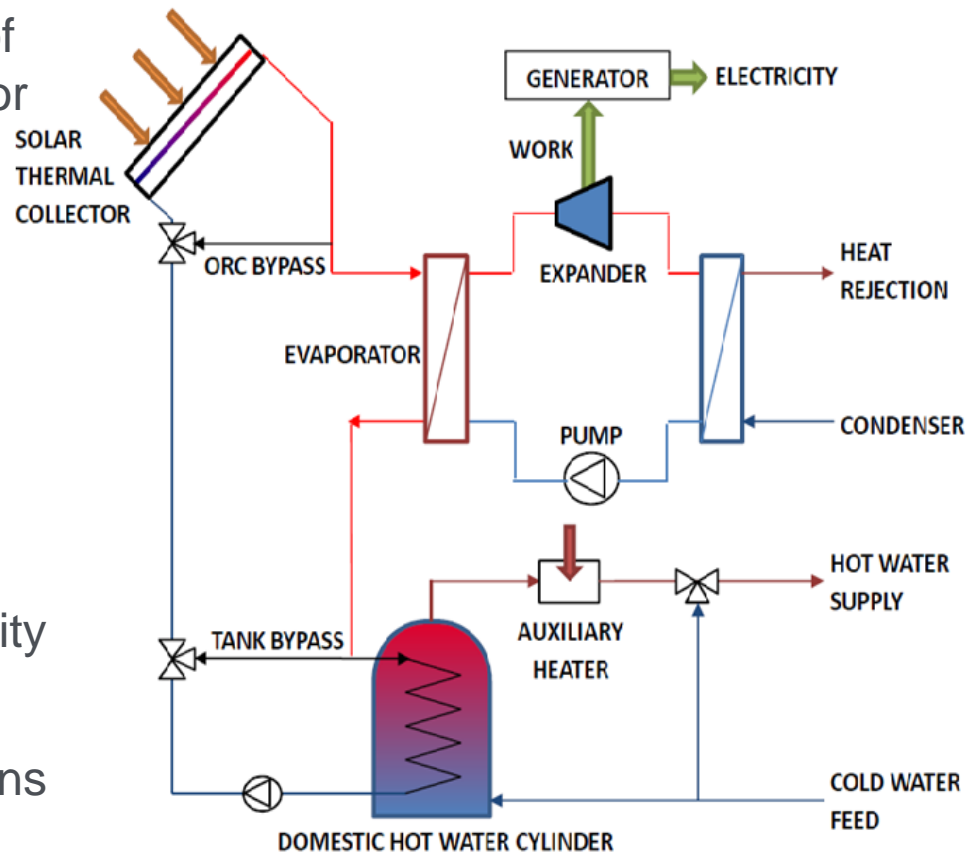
f
or

ity

ns

SOLAR THERMAL COLLECTOR

GENERATOR

ELECTRICITY

WORK

ORC BYPASS

EXPANDER

HEAT REJECTION

EVAPORATOR

PUMP

CONDENSER

HOT WATER SUPPLY

AUXILIARY HEATER

TANK BYPASS

COLD WATER FEED

DOMESTIC HOT WATER CYLINDER